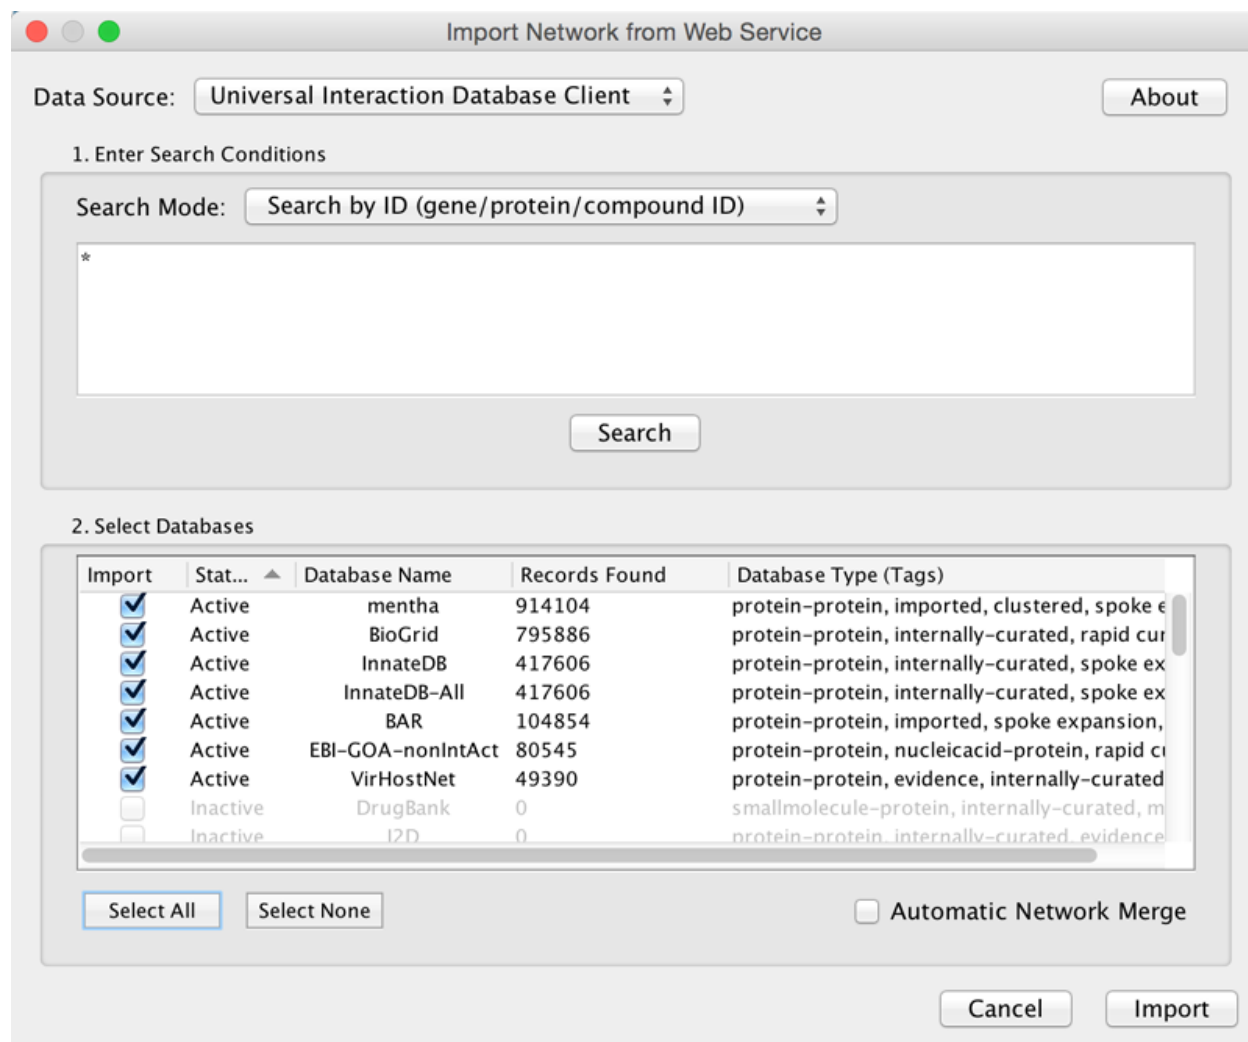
Import Network from Web Service

Data Source: Universal Interaction Database Client

About

1. Enter Search Conditions

Search Mode: Search by ID (gene/protein/compound ID)

*

Search

2. Select Databases

| Import | Stat... | Database Name | Records Found | Database Type (Tags) |
|---|---|---|---|---|
| ☑ | Active | mentha | 914104 | protein-protein, imported, clustered, spoke e |
| ☑ | Active | BioGrid | 795886 | protein-protein, internally-curated, rapid cur |
| ☑ | Active | InnateDB | 417606 | protein-protein, internally-curated, spoke ex |
| ☑ | Active | InnateDB-All | 417606 | protein-protein, internally-curated, spoke ex |
| ☑ | Active | BAR | 104854 | protein-protein, imported, spoke expansion, |
| ☑ | Active | EBI-GOA-nonIntAct | 80545 | protein-protein, nucleicacid-protein, rapid cu |
| ☑ | Active | VirHostNet | 49390 | protein-protein, evidence, internally-curated |
| ☐ | Inactive | DrugBank | 0 | smallmolecule-protein, internally-curated, m |
| ☐ | Inactive | I2D | 0 | protein-protein, internally-curated, evidence |

Select All Select None

Automatic Network Merge

Cancel Import